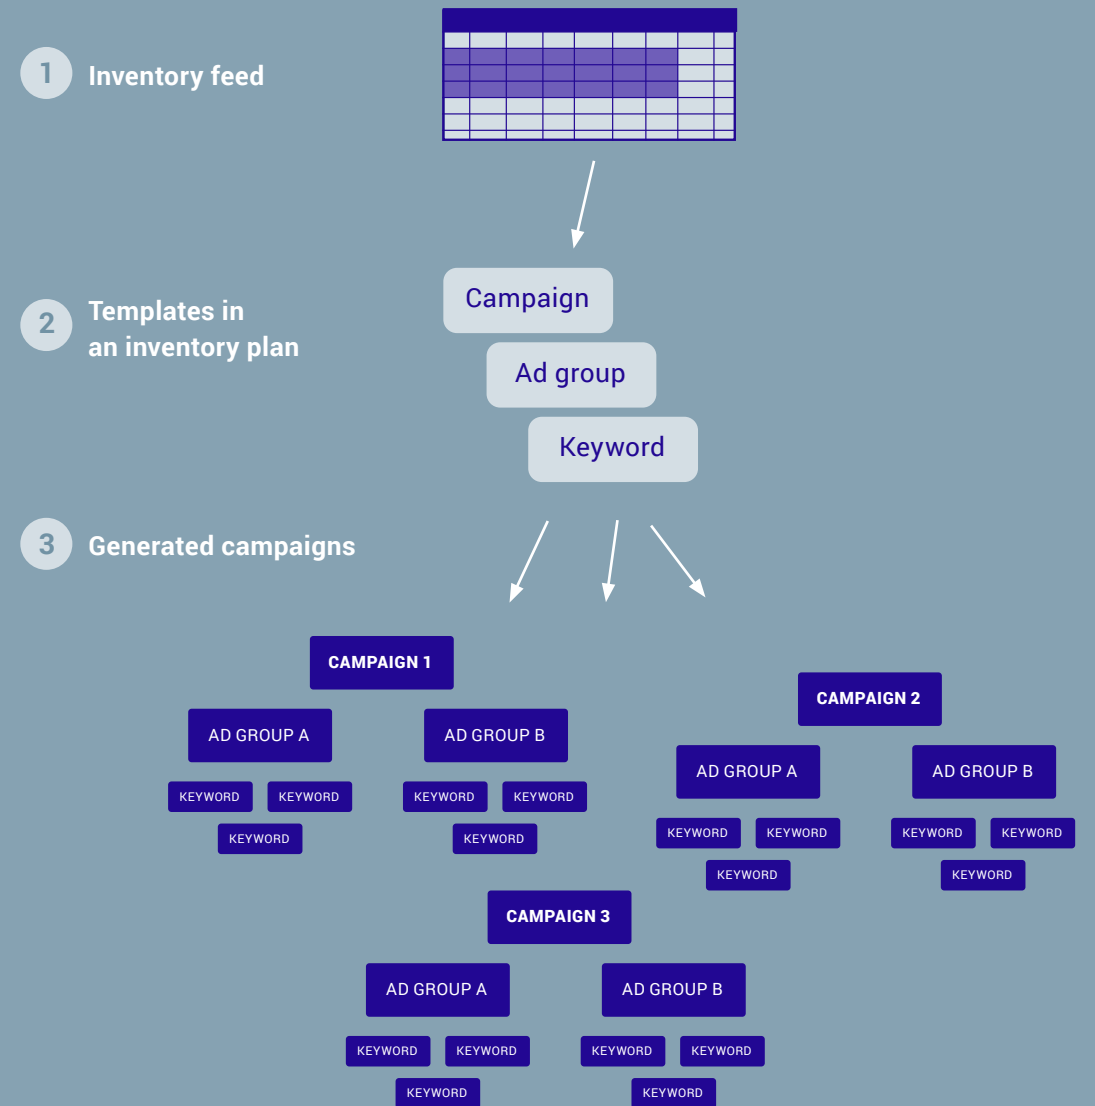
1 Inventory feed

2 Templates in an inventory plan

Campaign

Ad group

Keyword

3 Generated campaigns

CAMPAIGN 1

AD GROUP A

AD GROUP B

KEYWORD KEYWORD

KEYWORD

KEYWORD KEYWORD

KEYWORD

CAMPAIGN 2

AD GROUP A

AD GROUP B

KEYWORD KEYWORD

KEYWORD

KEYWORD KEYWORD

KEYWORD

CAMPAIGN 3

AD GROUP A

AD GROUP B

KEYWORD KEYWORD

KEYWORD

KEYWORD KEYWORD

KEYWORD